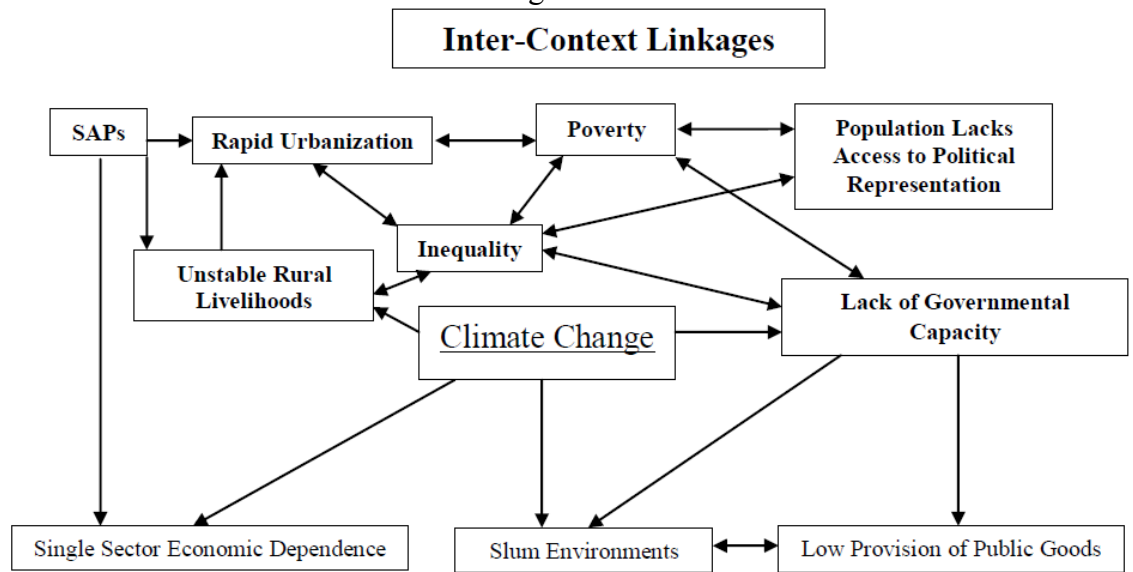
Inter-Context Linkages

SAPs

Rapid Urbanization

Poverty

Population Lacks Access to Political Representation

Inequality

Unstable Rural Livelihoods

Climate Change

Lack of Governmental Capacity

Single Sector Economic Dependence

Slum Environments

Low Provision of Public Goods